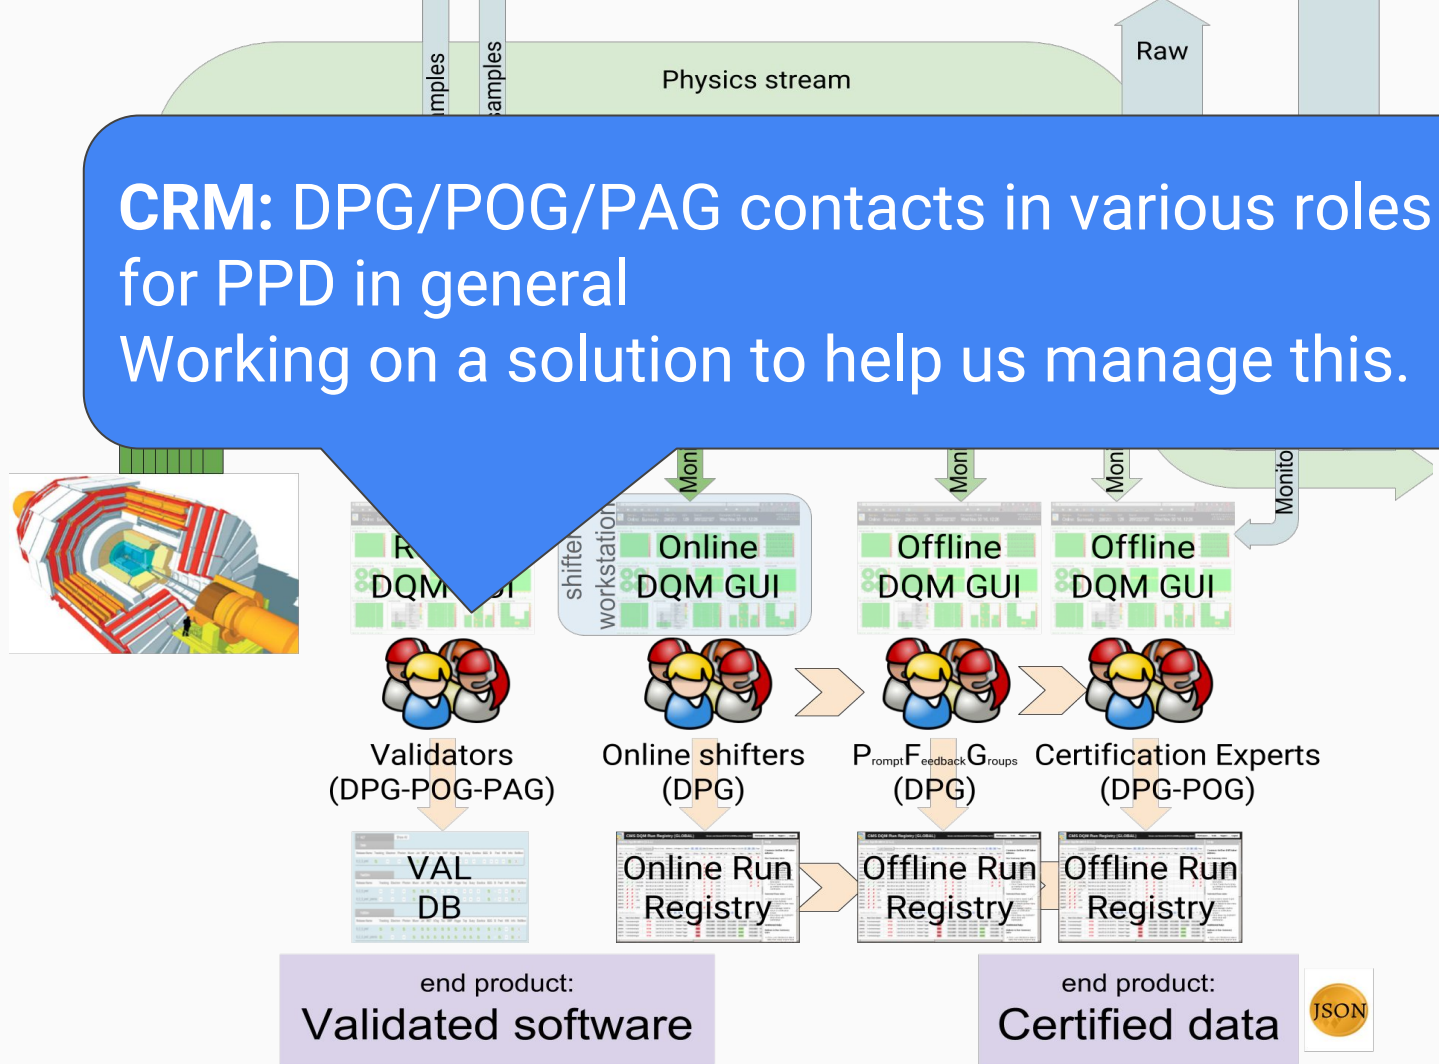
Raw

Physics stream

amples

amples

**CRM:** DPG/POG/PAG contacts in various roles for PPD in general
Working on a solution to help us manage this.

Mon

Mon

Mon

Monito

R
DQM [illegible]I

shifter workstation

Online DQM GUI

Offline DQM GUI

Offline DQM GUI

Validators (DPG-POG-PAG)

Online shifters (DPG)

P$_{rompt}$F$_{eedback}$G$_{roups}$ (DPG)

Certification Experts (DPG-POG)

VAL DB

Online Run Registry

Offline Run Registry

Offline Run Registry

end product:
Validated software

end product:
Certified data

JSON